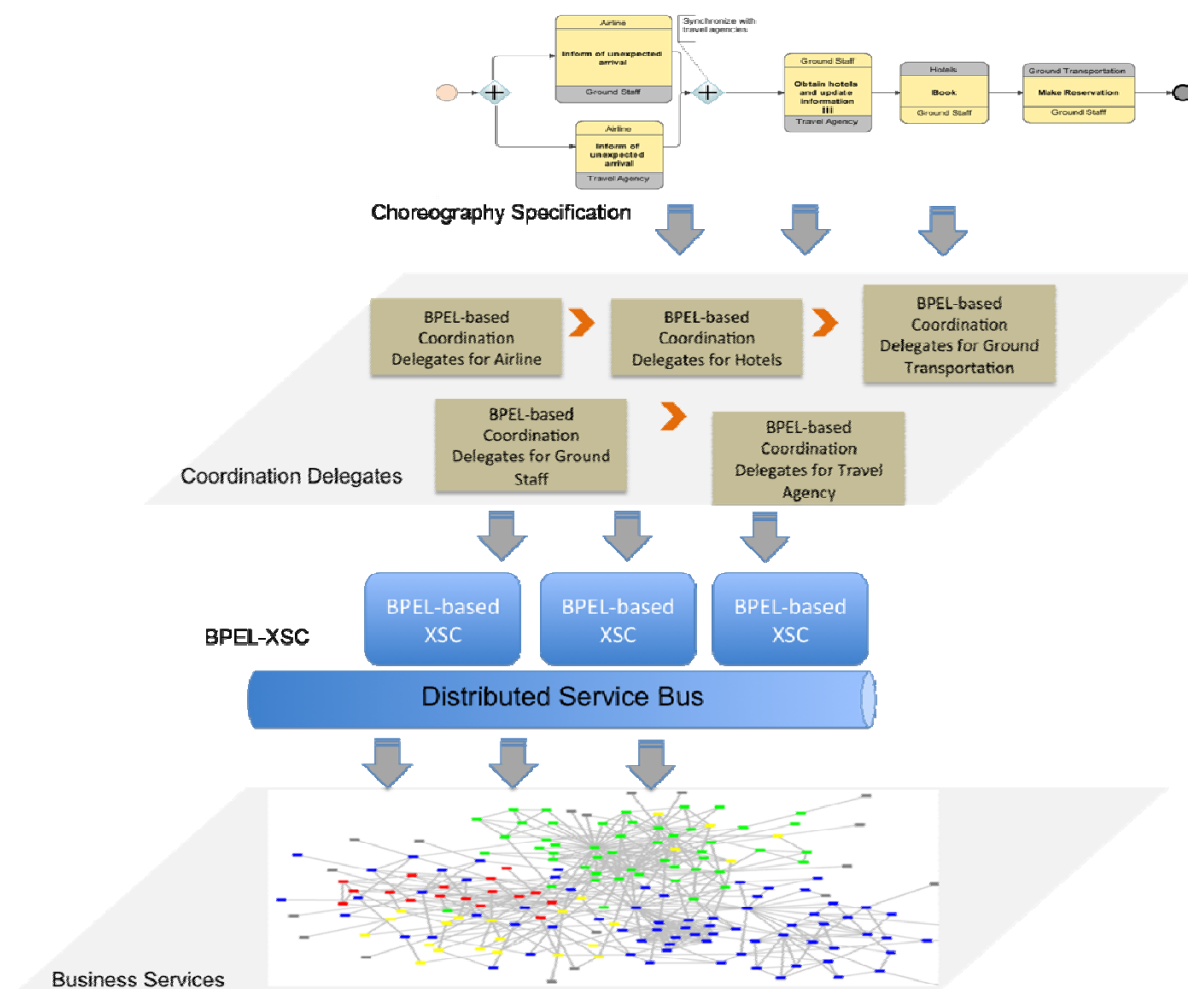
Airline
Inform of unexpected arrival
Ground Staff

Synchronize with travel agencies

Airline
Inform of unexpected arrival
Travel Agency

Ground Staff
Obtain hotels and update information
Travel Agency

Hotels
Book
Ground Staff

Ground Transportation
Make Reservation
Ground Staff

Choreography Specification

BPEL-based Coordination Delegates for Airline

BPEL-based Coordination Delegates for Hotels

BPEL-based Coordination Delegates for Ground Transportation

BPEL-based Coordination Delegates for Ground Staff

BPEL-based Coordination Delegates for Travel Agency

Coordination Delegates

BPEL-based XSC

BPEL-based XSC

BPEL-based XSC

BPEL-XSC

Distributed Service Bus

Business Services